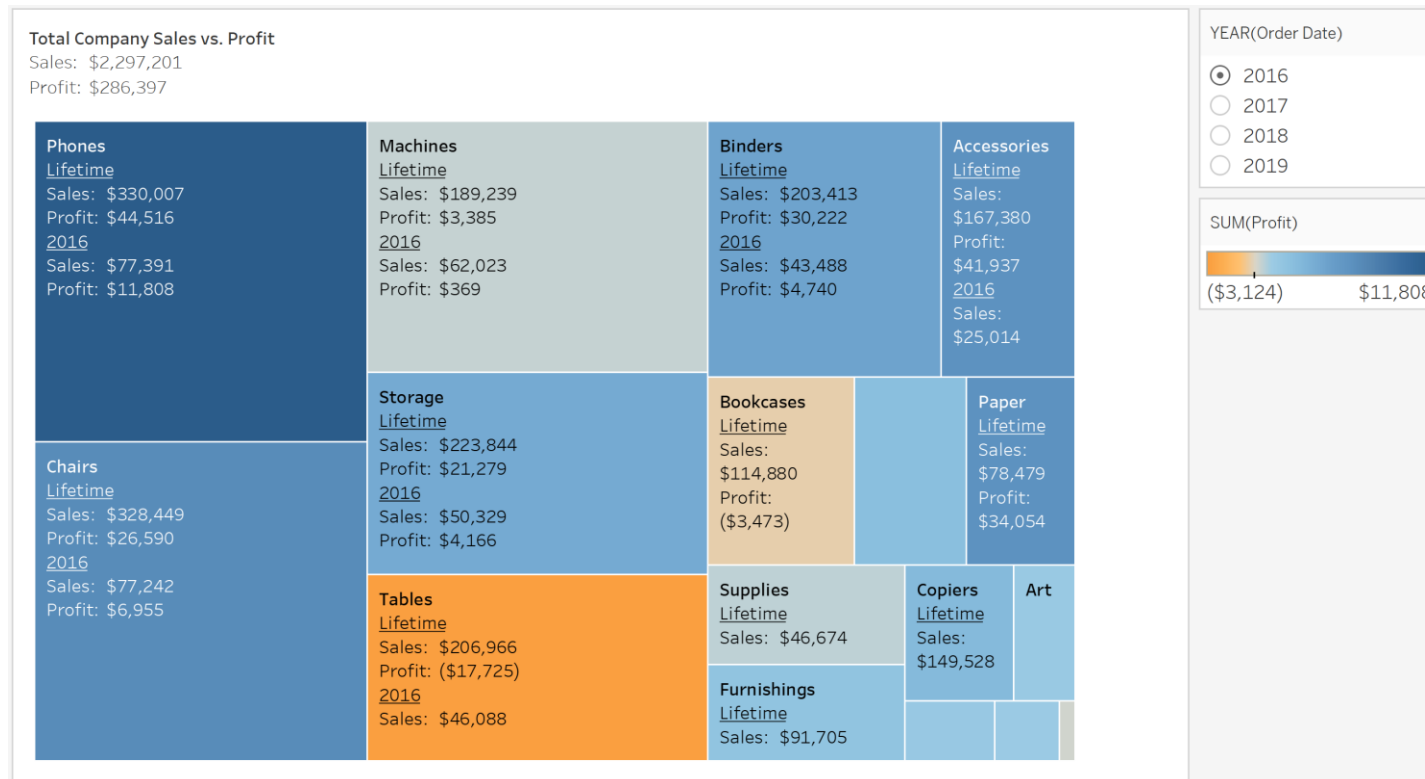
Total Company Sales vs. Profit
Sales: $2,297,201
Profit: $286,397

Phones
Lifetime
Sales: $330,007
Profit: $44,516
2016
Sales: $77,391
Profit: $11,808

Machines
Lifetime
Sales: $189,239
Profit: $3,385
2016
Sales: $62,023
Profit: $369

Binders
Lifetime
Sales: $203,413
Profit: $30,222
2016
Sales: $43,488
Profit: $4,740

Accessories
Lifetime
Sales: $167,380
Profit: $41,937
2016
Sales: $25,014

Storage
Lifetime
Sales: $223,844
Profit: $21,279
2016
Sales: $50,329
Profit: $4,166

Bookcases
Lifetime
Sales: $114,880
Profit: ($3,473)

Paper
Lifetime
Sales: $78,479
Profit: $34,054

Chairs
Lifetime
Sales: $328,449
Profit: $26,590
2016
Sales: $77,242
Profit: $6,955

Tables
Lifetime
Sales: $206,966
Profit: ($17,725)
2016
Sales: $46,088

Supplies
Lifetime
Sales: $46,674

Copiers
Lifetime
Sales: $149,528

Art

Furnishings
Lifetime
Sales: $91,705

YEAR(Order Date)
2016
2017
2018
2019

SUM(Profit)
($3,124)
$11,808